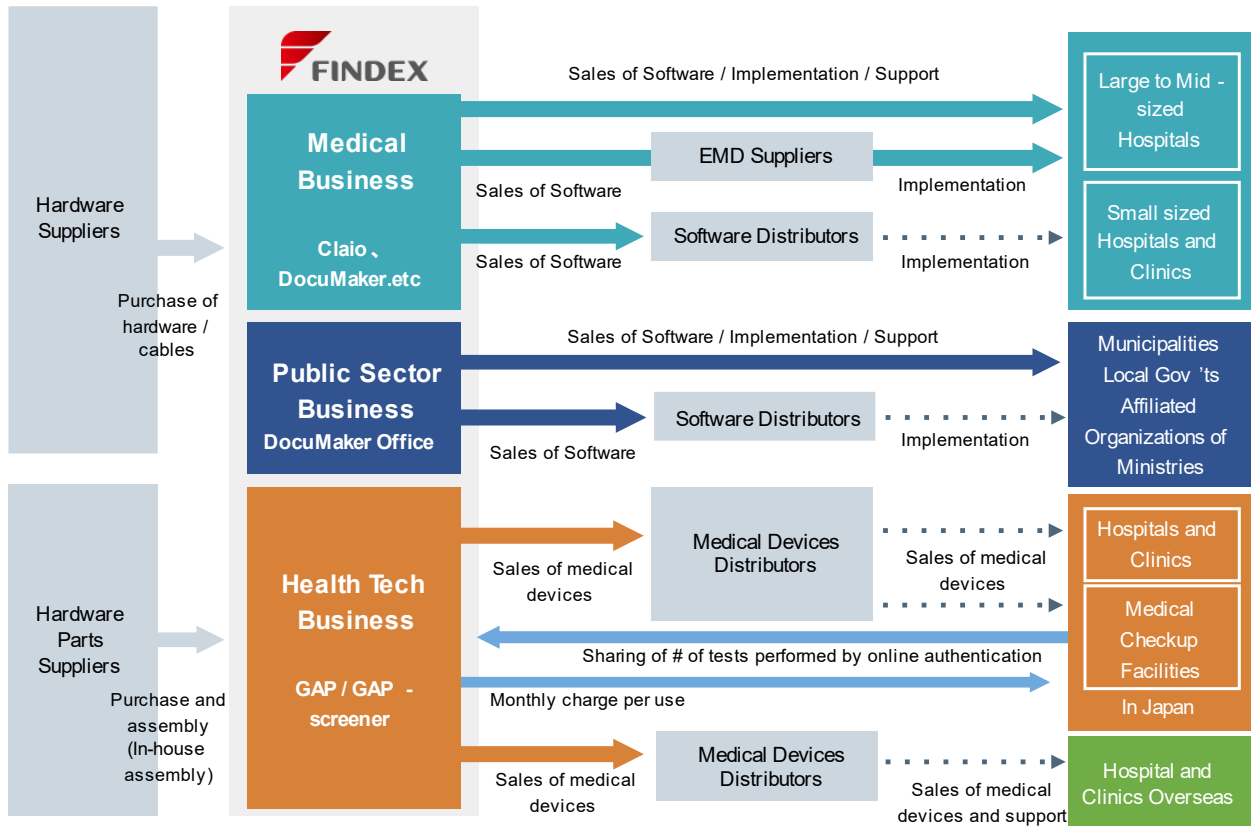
FINDEX

Hardware Suppliers

Purchase of hardware / cables

Hardware Parts Suppliers

Purchase and assembly (In-house assembly)

Medical Business

Claio、DocuMaker.etc

Public Sector Business

DocuMaker Office

Health Tech Business

GAP / GAP - screener

Sales of Software / Implementation / Support

EMD Suppliers

Sales of Software

Implementation

Software Distributors

Sales of Software

Implementation

Sales of Software / Implementation / Support

Software Distributors

Sales of Software

Implementation

Medical Devices Distributors

Sales of medical devices

Sales of medical devices

Sharing of # of tests performed by online authentication

Monthly charge per use

Medical Devices Distributors

Sales of medical devices

Sales of medical devices and support

Large to Mid - sized Hospitals

Small sized Hospitals and Clinics

Municipalities Local Gov 'ts Affiliated Organizations of Ministries

Hospitals and Clinics

Medical Checkup Facilities

In Japan

Hospital and Clinics Overseas